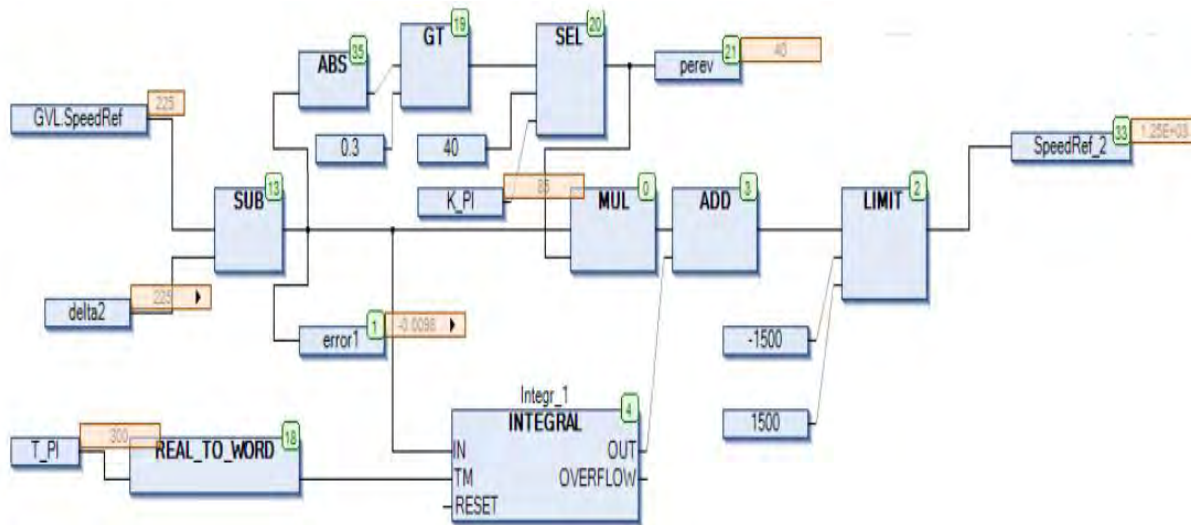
ABS 35
GT 19
SEL 20
perev 21 40
GVL.SpeedRef 225
0.3
40
SpeedRef_2 33 1.25E+03
SUB 13
K_PI 85
MUL 0
ADD 3
LIMIT 2
delta2 225
error1 1 -0.0096
-1500
1500
Integr_1
INTEGRAL 4
IN
OUT
TM
OVERFLOW
RESET
T_PI 300
REAL_TO_WORD 18